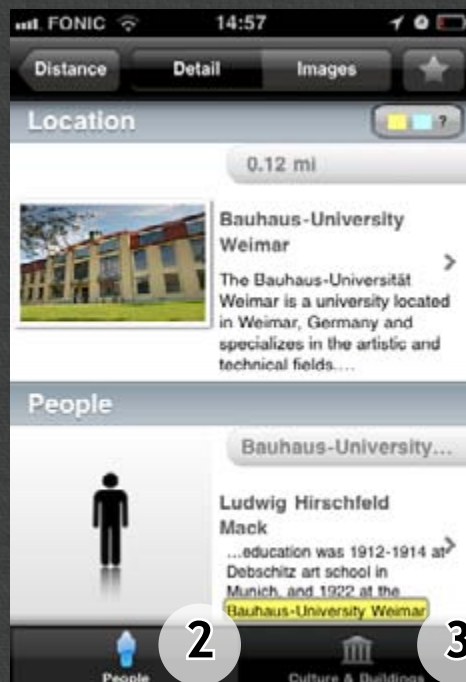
FONIC 14:57

Distance Detail Images

Location

?

0.12 mi

Bauhaus-University Weimar

The Bauhaus-Universität Weimar is a university located in Weimar, Germany and specializes in the artistic and technical fields....

People

Bauhaus-University...

Ludwig Hirschfeld Mack

...education was 1912-1914 at Debschitz art school in Munich, and 1922 at the Bauhaus-University Weimar

2

3

People

Culture & Buildings